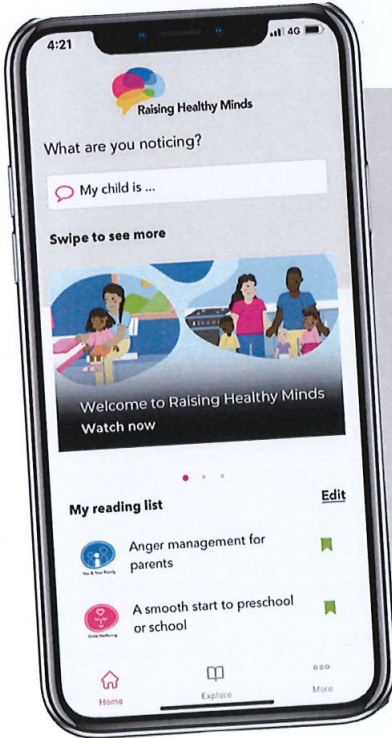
4:21

4G

Raising Healthy Minds

What are you noticing?

My child is ...

Swipe to see more

Welcome to Raising Healthy Minds
Watch now

My reading list

Edit

You & Your Family

Anger management for parents

Child Wellbeing

A smooth start to preschool or school

Home

Explore

More